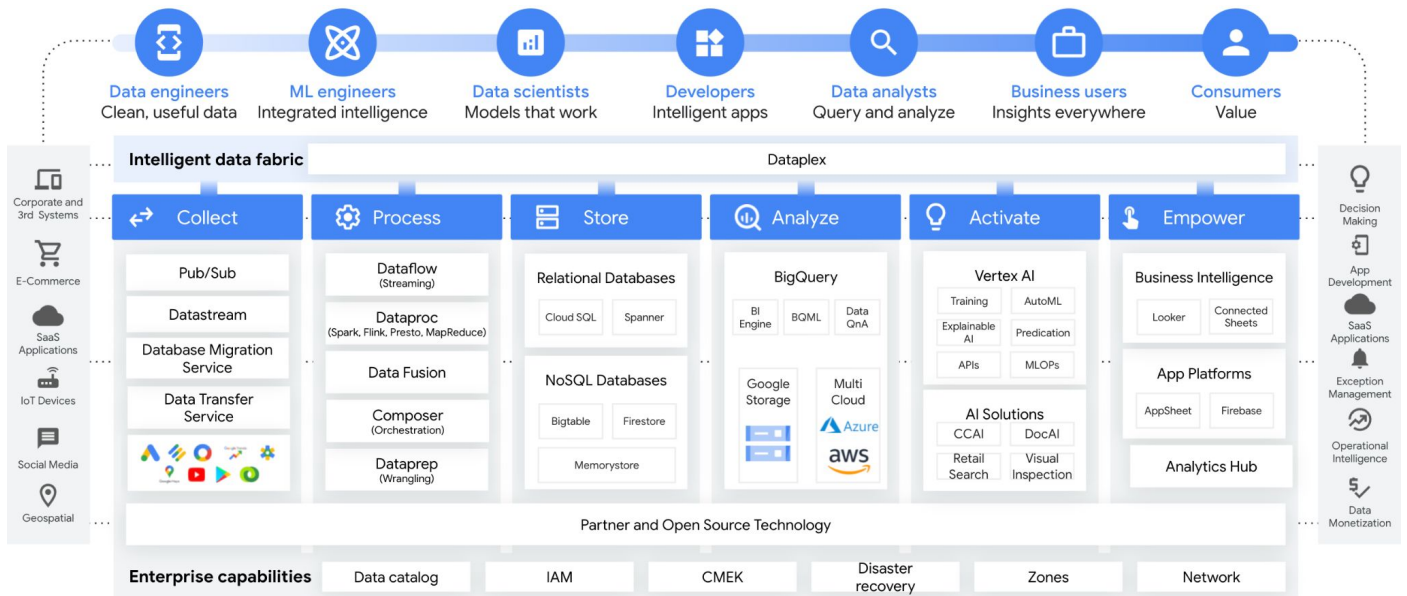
Data engineers
Clean, useful data

ML engineers
Integrated intelligence

Data scientists
Models that work

Developers
Intelligent apps

Data analysts
Query and analyze

Business users
Insights everywhere

Consumers
Value

Corporate and 3rd Systems
E-Commerce
SaaS Applications
IoT Devices
Social Media
Geospatial

Intelligent data fabric
Dataplex

Collect
Pub/Sub
Datastream
Database Migration Service
Data Transfer Service

Process
Dataflow (Streaming)
Dataproc (Spark, Flink, Presto, MapReduce)
Data Fusion
Composer (Orchestration)
Dataprep (Wrangling)

Store
Relational Databases
Cloud SQL
Spanner
NoSQL Databases
Bigtable
Firestore
Memorystore

Analyze
BigQuery
BI Engine
BQML
Data QnA
Google Storage
Multi Cloud
Azure
aws

Activate
Vertex AI
Training
AutoML
Explainable AI
Predication
APIs
MLOPs
AI Solutions
CCAI
DocAI
Retail Search
Visual Inspection

Empower
Business Intelligence
Looker
Connected Sheets
App Platforms
AppSheet
Firebase
Analytics Hub

Decision Making
App Development
SaaS Applications
Exception Management
Operational Intelligence
Data Monetization

Partner and Open Source Technology

Enterprise capabilities
Data catalog
IAM
CMEK
Disaster recovery
Zones
Network